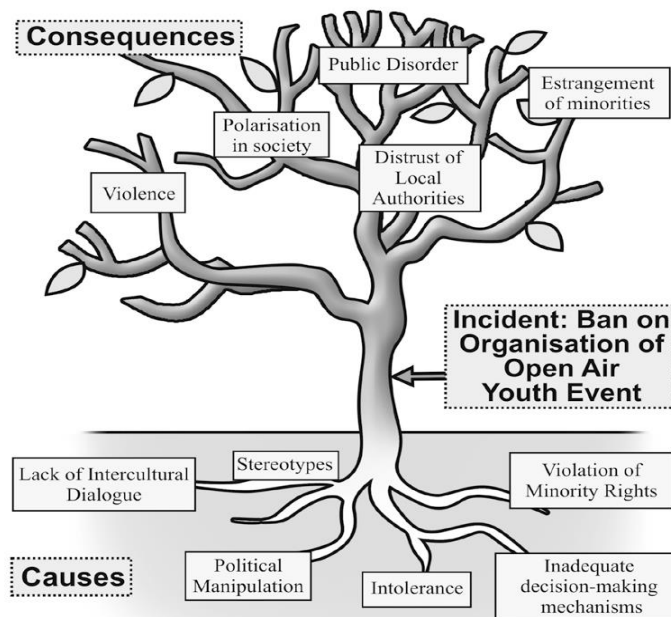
Consequences

Public Disorder

Estrangement of minorities

Polarisation in society

Distrust of Local Authorities

Violence

Incident: Ban on Organisation of Open Air Youth Event

Lack of Intercultural Dialogue

Stereotypes

Violation of Minority Rights

Causes

Political Manipulation

Intolerance

Inadequate decision-making mechanisms